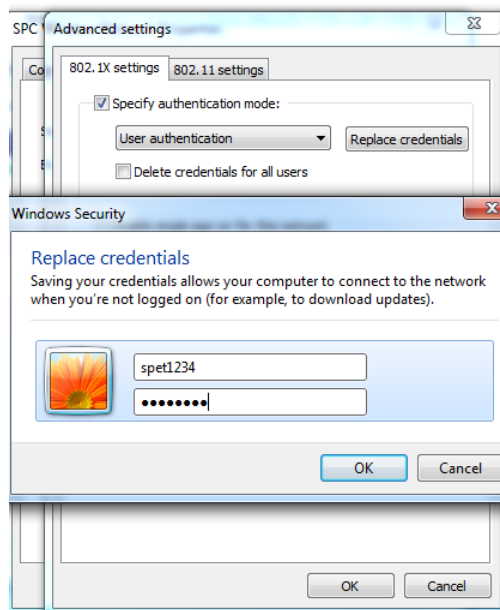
SPC

Co

Advanced settings

802.1X settings | 802.11 settings

Specify authentication mode:

User authentication

Replace credentials

Delete credentials for all users

Windows Security

Replace credentials

Saving your credentials allows your computer to connect to the network when you're not logged on (for example, to download updates).

spet1234

••••••••

OK

Cancel

OK

Cancel